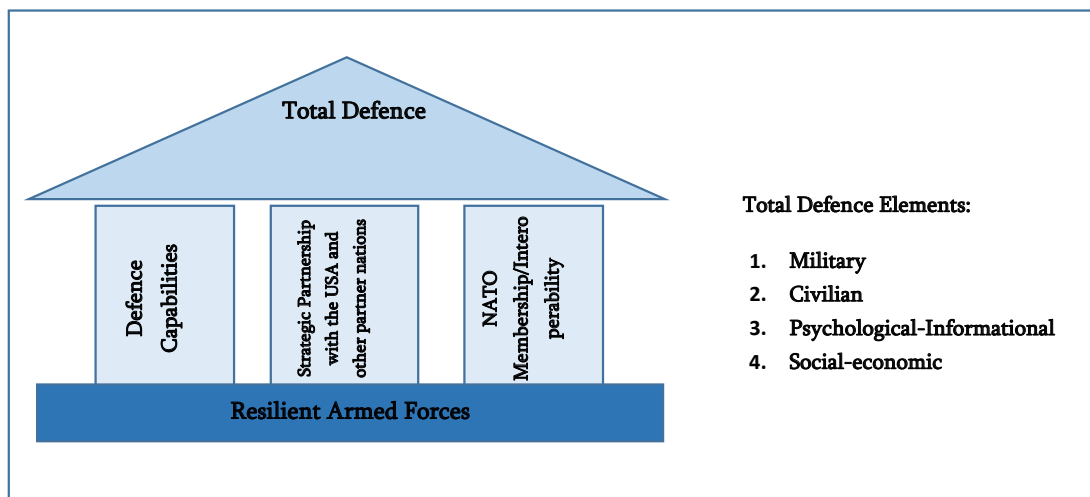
Total Defence

Defence Capabilities

Strategic Partnership with the USA and other partner nations

NATO Membership/Interoperability

Resilient Armed Forces

Total Defence Elements:

1. Military
2. Civilian
3. Psychological-Informational
4. Social-economic